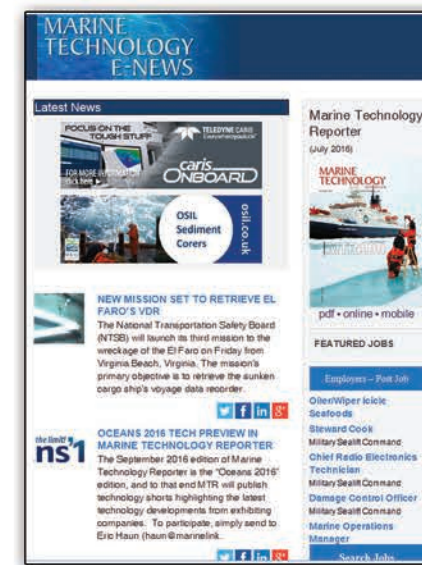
MARINE TECHNOLOGY E-NEWS

Latest News

FOCUS ON THE TOUGH STUFF

TELEDYNE CARIS

FOR MORE INFORMATION click here

caris ONBOARD

OSIL Sediment Corers

osil.co.uk

NEW MISSION SET TO RETRIEVE EL FARO'S VDR

The National Transportation Safety Board (NTSB) will launch its third mission to the wreckage of the El Faro on Friday from Virginia Beach, Virginia. The mission's primary objective is to retrieve the sunken cargo ship's voyage data recorder.

the limit! ns1

OCEANS 2016 TECH PREVIEW IN MARINE TECHNOLOGY REPORTER

The September 2016 edition of Marine Technology Reporter is the "Oceans 2016" edition, and to that end MTR will publish technology shorts highlighting the latest technology developments from exhibiting companies. To participate, simply send to Eric Haun (haun@marinelink.

Marine Technology Reporter

(July 2016)

MARINE TECHNOLOGY

pdf • online • mobile

FEATURED JOBS

Employers – Post Job

Oiler/Wiper Icicle Seafoods

Steward Cook

Military Sealift Command

Chief Radio Electronics Technician

Military Sealift Command

Damage Control Officer

Military Sealift Command

Marine Operations Manager

Search Jobs